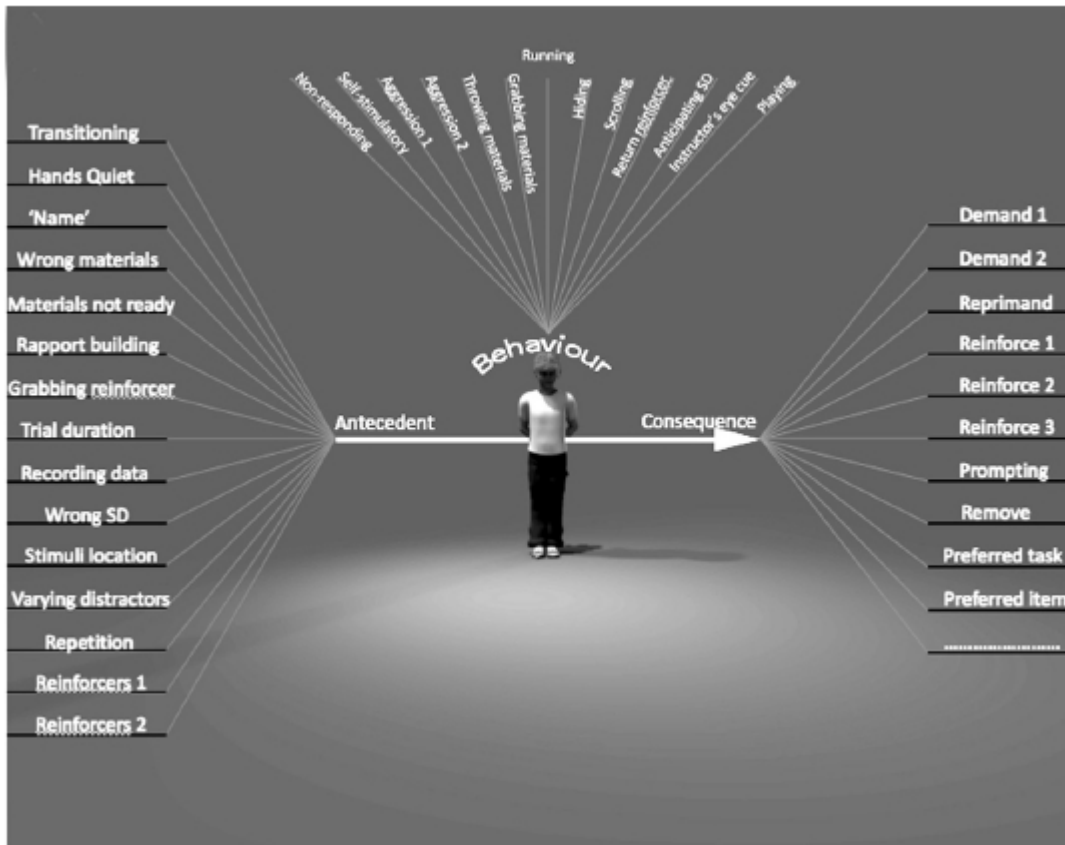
Running

Non-responding

Self-stimulatory

Aggression 1

Aggression 2

Throwing materials

Grabbing materials

Hiding

Scrolling

Return reinforcer

Anticipating SD

Instructor's eye cue

Playing

Behaviour

Transitioning

Hands Quiet

'Name'

Wrong materials

Materials not ready

Rapport building

Grabbing reinforcer

Trial duration

Recording data

Wrong SD

Stimuli location

Varying distractors

Repetition

Reinforcers 1

Reinforcers 2

Antecedent

Consequence

Demand 1

Demand 2

Reprimand

Reinforce 1

Reinforce 2

Reinforce 3

Prompting

Remove

Preferred task

Preferred item

.....................